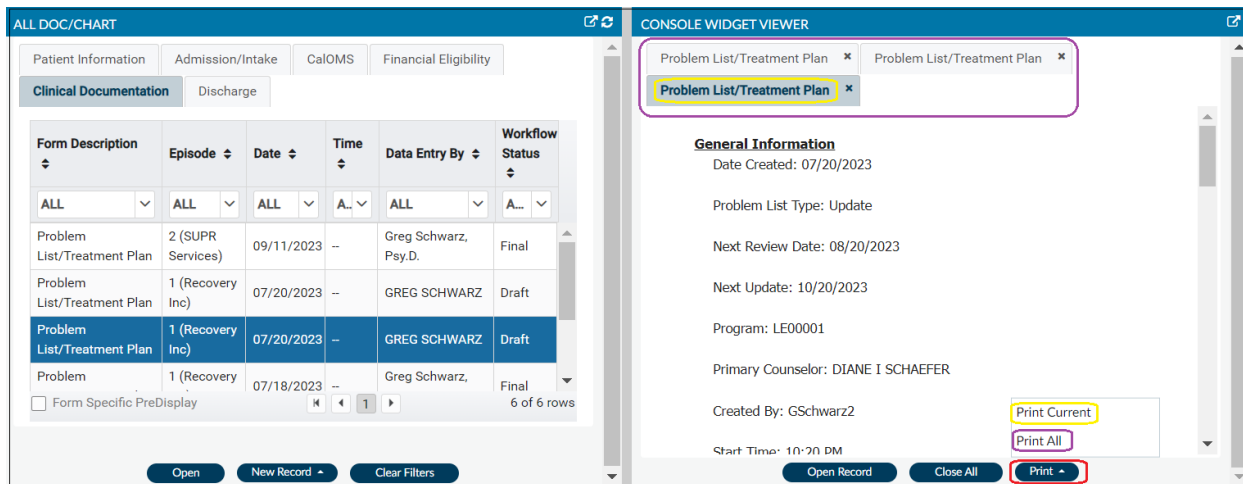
ALL DOC/CHART

Patient Information | Admission/Intake | CalOMS | Financial Eligibility
Clinical Documentation | Discharge

| Form Description | Episode | Date | Time | Data Entry By | Workflow Status |
|---|---|---|---|---|---|
| ALL | ALL | ALL | A... | ALL | A... |
| Problem List/Treatment Plan | 2 (SUPR Services) | 09/11/2023 | -- | Greg Schwarz, Psy.D. | Final |
| Problem List/Treatment Plan | 1 (Recovery Inc) | 07/20/2023 | -- | GREG SCHWARZ | Draft |
| Problem List/Treatment Plan | 1 (Recovery Inc) | 07/20/2023 | -- | GREG SCHWARZ | Draft |
| Problem | 1 (Recovery | 07/18/2023 | -- | Greg Schwarz, | Final |

Form Specific PreDisplay
1
6 of 6 rows

Open | New Record | Clear Filters

CONSOLE WIDGET VIEWER

Problem List/Treatment Plan × | Problem List/Treatment Plan × | Problem List/Treatment Plan ×

General Information
Date Created: 07/20/2023

Problem List Type: Update

Next Review Date: 08/20/2023

Next Update: 10/20/2023

Program: LE00001

Primary Counselor: DIANE I SCHAEFER

Created By: GSchwarz2

Start Time: 10:20 PM

Print Current
Print All

Open Record | Close All | Print